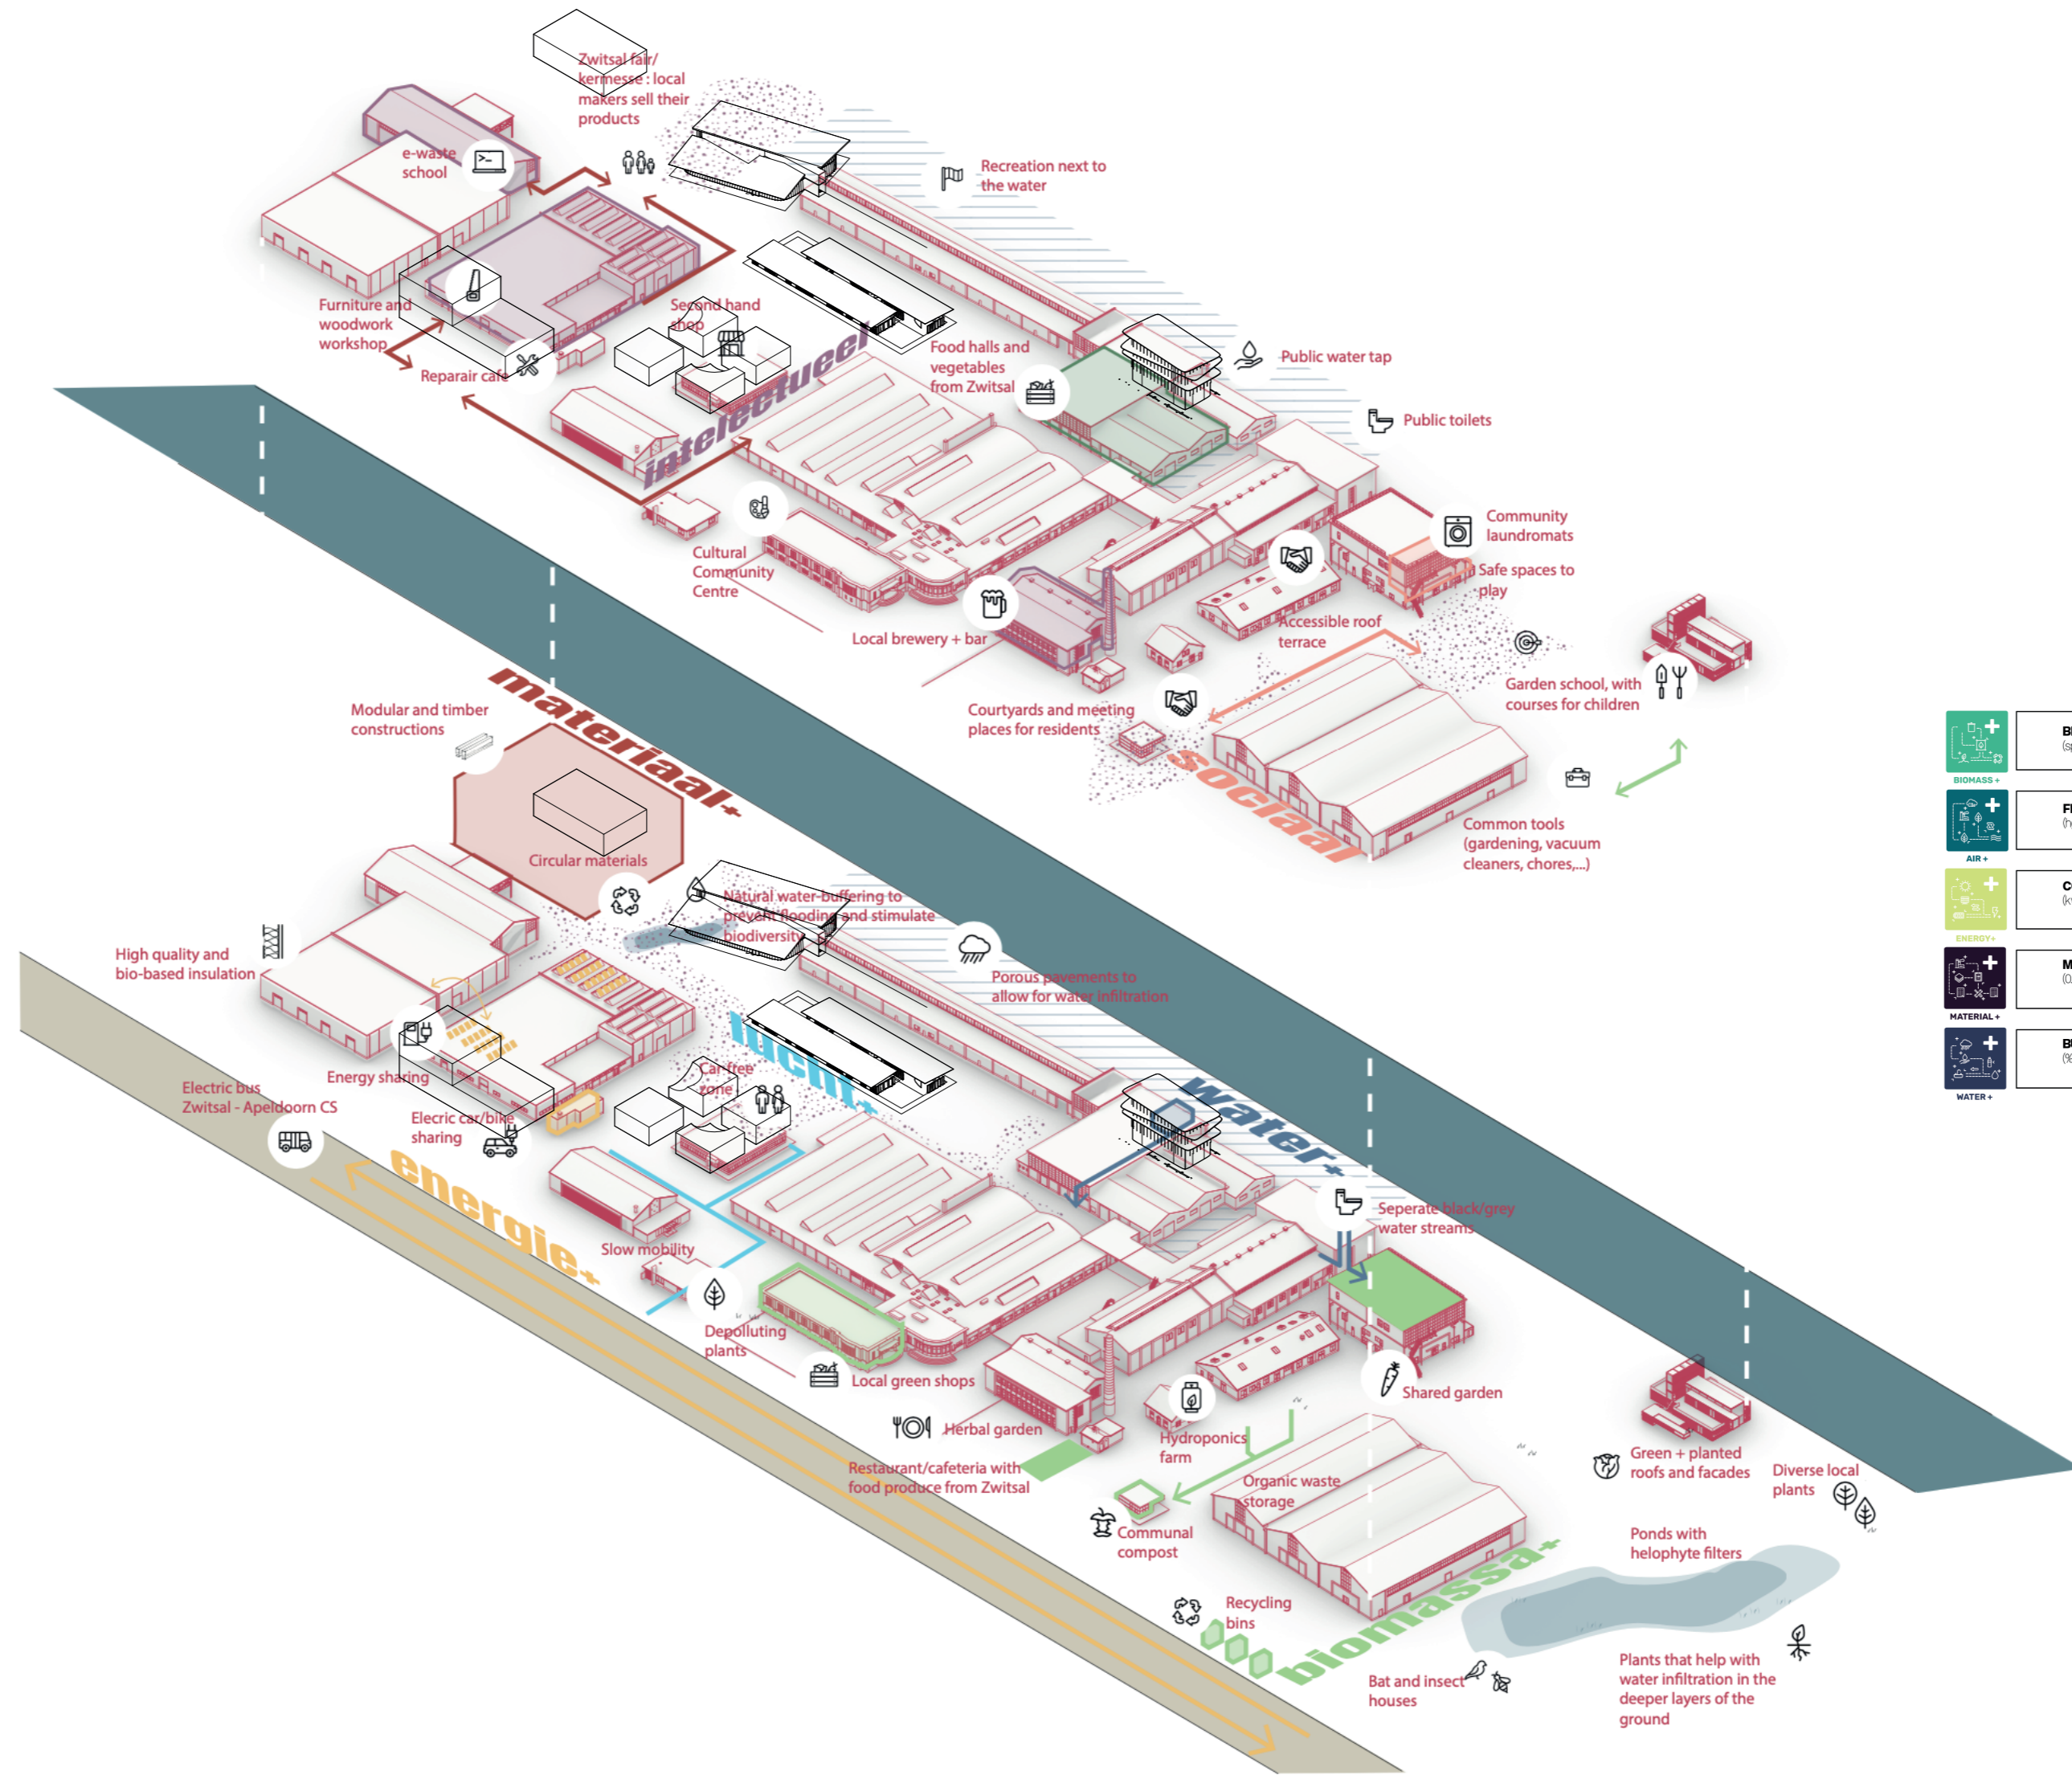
Zwitsal fair/ kermesse : local makers sell their products

e-waste school

Recreation next to the water

Furniture and woodwork workshop

Second hand shop

Repairair cafe

Food halls and vegetables from Zwitsal

Public water tap

intelectueel

Public toilets

Cultural Community Centre

Community laundromats

Safe spaces to play

Local brewery + bar

Accessible roof terrace

Garden school, with courses for children

Courtyards and meeting places for residents

Modular and timber constructions

materiaal+

sociaal

Common tools (gardening, vacuum cleaners, chores,...)

Circular materials

Natural water-buffering to prevent flooding and stimulate biodiversity

High quality and bio-based insulation

Porous pavements to allow for water infiltration

Energy sharing

Car-free zone

lucht+

Electric bus Zwitsal - Apeldoorn CS

Elecric car/bike sharing

water+

energie+

Seperate black/grey water streams

Slow mobility

Depolluting plants

Local green shops

Shared garden

Herbal garden

Hydroponics farm

Restaurant/cafeteria with food produce from Zwitsal

Organic waste storage

Green + planted roofs and facades

Diverse local plants

Communal compost

Ponds with helophyte filters

biomassa+

Recycling bins

Bat and insect houses

Plants that help with water infiltration in the deeper layers of the ground

BIOMASS +

AIR +

ENERGY+

MATERIAL +

WATER +

B
(s

F
(h

C
(k

M
(0

B
(%